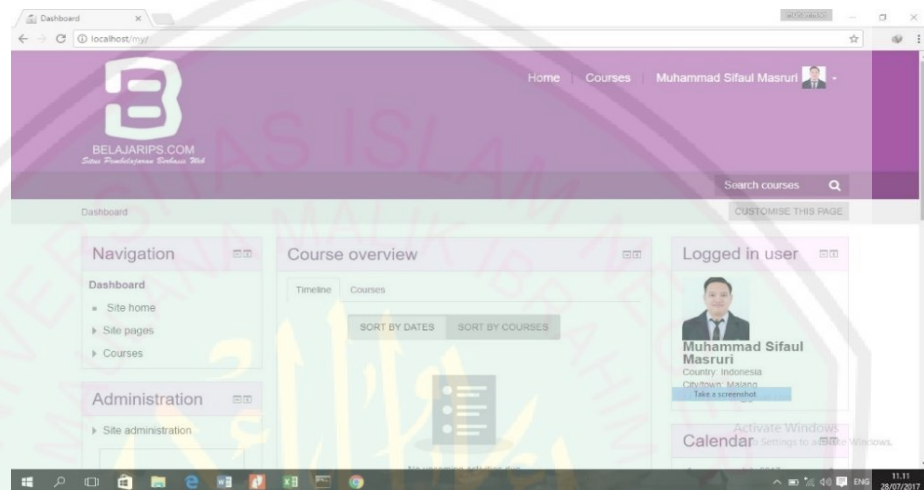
Dashboard ×
localhost/my/

BELAJARIPS.COM
Situs Pembelajaran Berbasis Web

Home Courses Muhammad Sifaul Masruri

Search courses

Dashboard
CUSTOMISE THIS PAGE

Navigation
Dashboard
Site home
Site pages
Courses

Administration
Site administration

Course overview
Timeline Courses
SORT BY DATES SORT BY COURSES
No upcoming activities due

Logged in user
Muhammad Sifaul Masruri
Country: Indonesia
City/town: Malang
Take a screenshot

Calendar

Activate Windows
Go to Settings to activate Windows.

ENG 11.11 28/07/2017